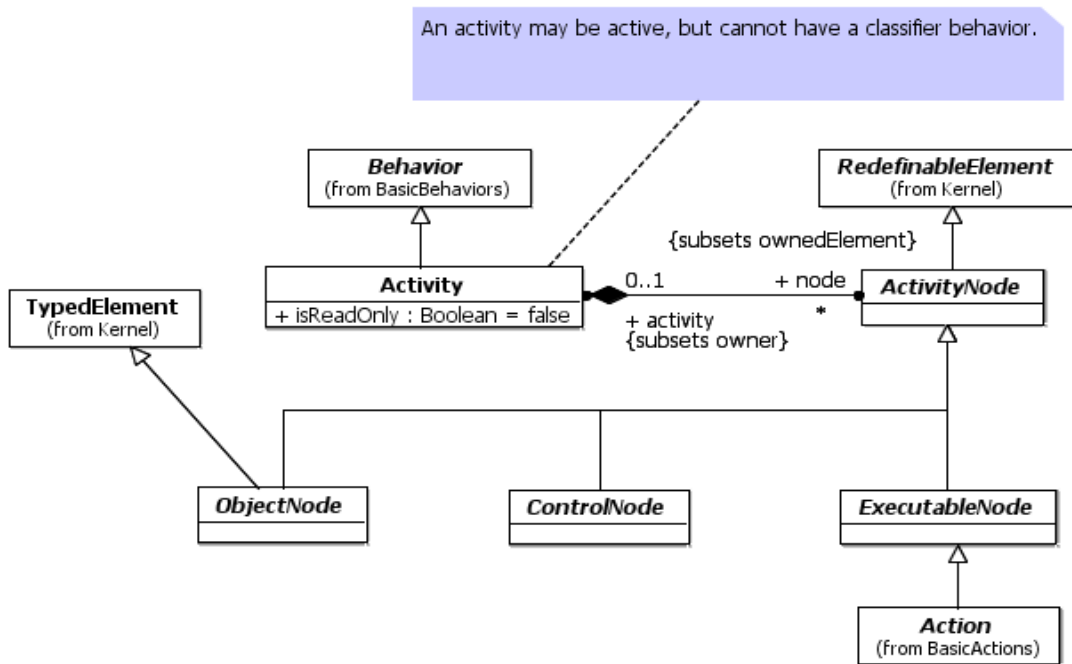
An activity may be active, but cannot have a classifier behavior.

Behavior
(from BasicBehaviors)

RedefinableElement
(from Kernel)

{subsets ownedElement}

Activity
+ isReadOnly : Boolean = false

0..1

+ node

*

ActivityNode

TypedElement
(from Kernel)

+ activity
{subsets owner}

ObjectNode

ControlNode

ExecutableNode

Action
(from BasicActions)